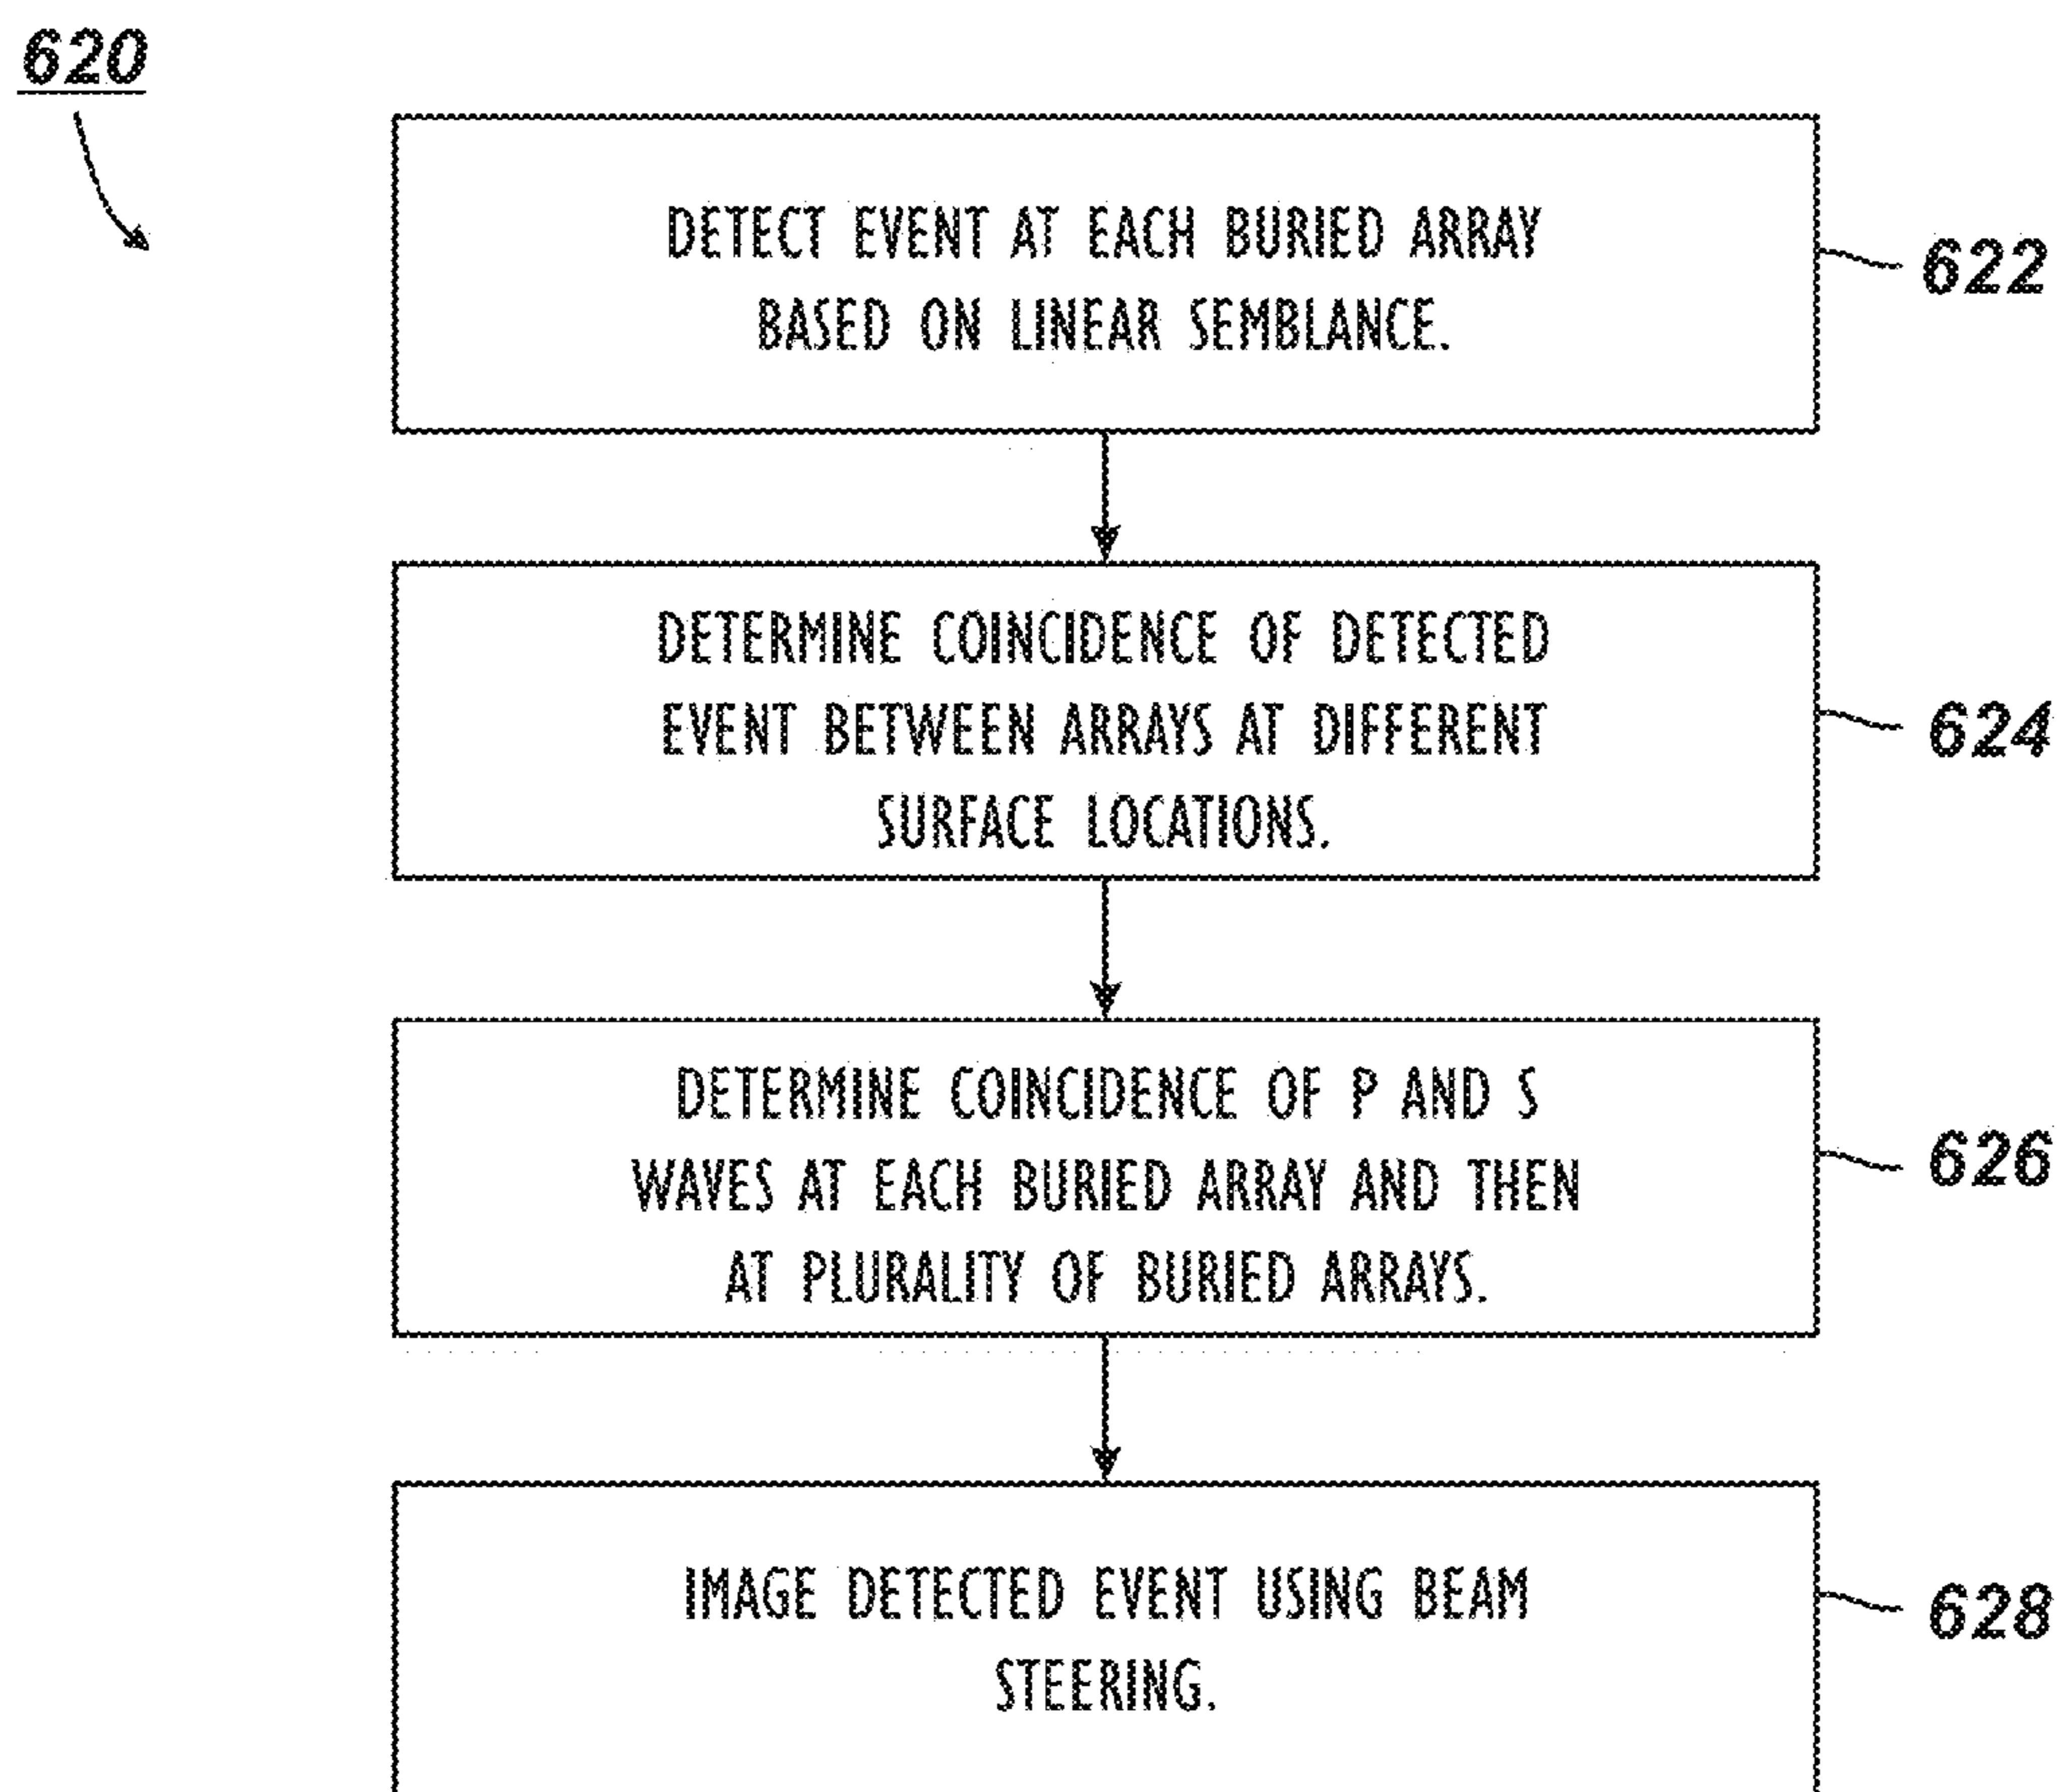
620

DETECT EVENT AT EACH BURIED ARRAY BASED ON LINEAR SEMBLANCE.

622

DETERMINE COINCIDENCE OF DETECTED EVENT BETWEEN ARRAYS AT DIFFERENT SURFACE LOCATIONS.

624

DETERMINE COINCIDENCE OF P AND S WAVES AT EACH BURIED ARRAY AND THEN AT PLURALITY OF BURIED ARRAYS.

626

IMAGE DETECTED EVENT USING BEAM STEERING.

628